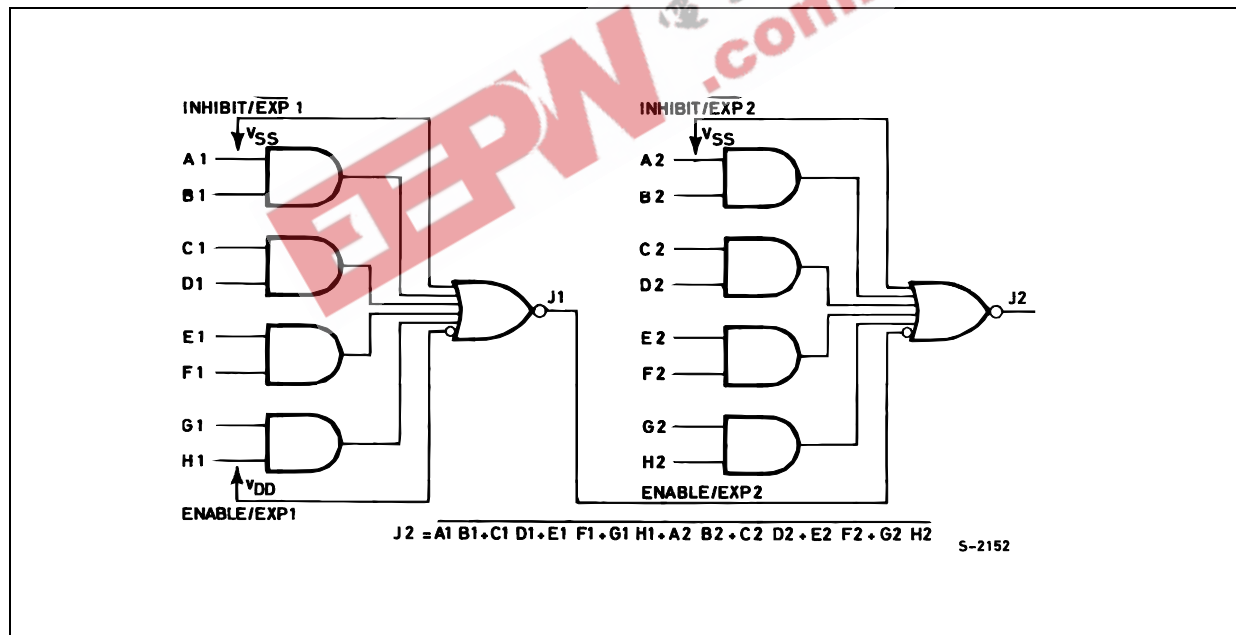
INHIBIT/$\overline{EXP}$ 1

$V_{SS}$

A 1

B 1

C 1

D1

E 1

F 1

G 1

H 1

$V_{DD}$

ENABLE/EXP1

J1

INHIBIT/$\overline{EXP}$ 2

$V_{SS}$

A 2

B 2

C 2

D 2

E 2

F 2

G 2

H2

ENABLE/EXP2

J2

J 2 = $\overline{A1\ B1 + C1\ D1 + E1\ F1 + G1\ H1 + A2\ B2 + C2\ D2 + E2\ F2 + G2\ H2}$

S-2152

EEPW .com